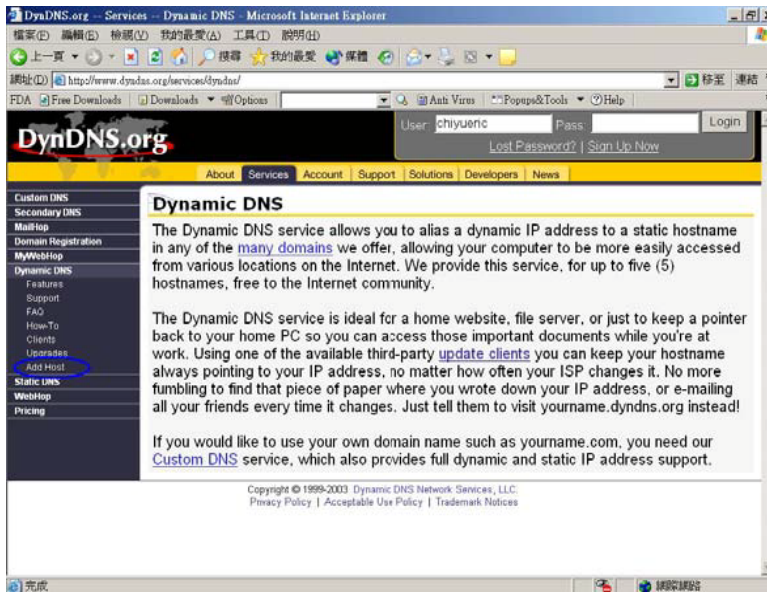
DynDNS.org -- Services -- Dynamic DNS - Microsoft Internet Explorer

檔案(F) 編輯(E) 檢視(V) 我的最愛(A) 工具(T) 說明(H)

上一頁 搜尋 我的最愛 媒體

網址(D) http://www.dyndns.org/services/dyndns/

移至 連結

FDA Free Downloads Downloads Options Anti Virus Popups&Tools Help

DynDNS.org

User: chiyueric Pass: Login

Lost Password? | Sign Up Now

About Services Account Support Solutions Developers News

Custom DNS
Secondary DNS
MailHop
Domain Registration
MyWebHop
Dynamic DNS
Features
Support
FAQ
How-To
Clients
Upgrades
Add Host
Static DNS
WebHop
Pricing

Dynamic DNS

The Dynamic DNS service allows you to alias a dynamic IP address to a static hostname in any of the many domains we offer, allowing your computer to be more easily accessed from various locations on the Internet. We provide this service, for up to five (5) hostnames, free to the Internet community.

The Dynamic DNS service is ideal for a home website, file server, or just to keep a pointer back to your home PC so you can access those important documents while you're at work. Using one of the available third-party update clients you can keep your hostname always pointing to your IP address, no matter how often your ISP changes it. No more fumbling to find that piece of paper where you wrote down your IP address, or e-mailing all your friends every time it changes. Just tell them to visit yourname.dyndns.org instead!

If you would like to use your own domain name such as yourname.com, you need our Custom DNS service, which also provides full dynamic and static IP address support.

Copyright © 1999-2003 Dynamic DNS Network Services, LLC
Privacy Policy | Acceptable Use Policy | Trademark Notices

完成

網際網路